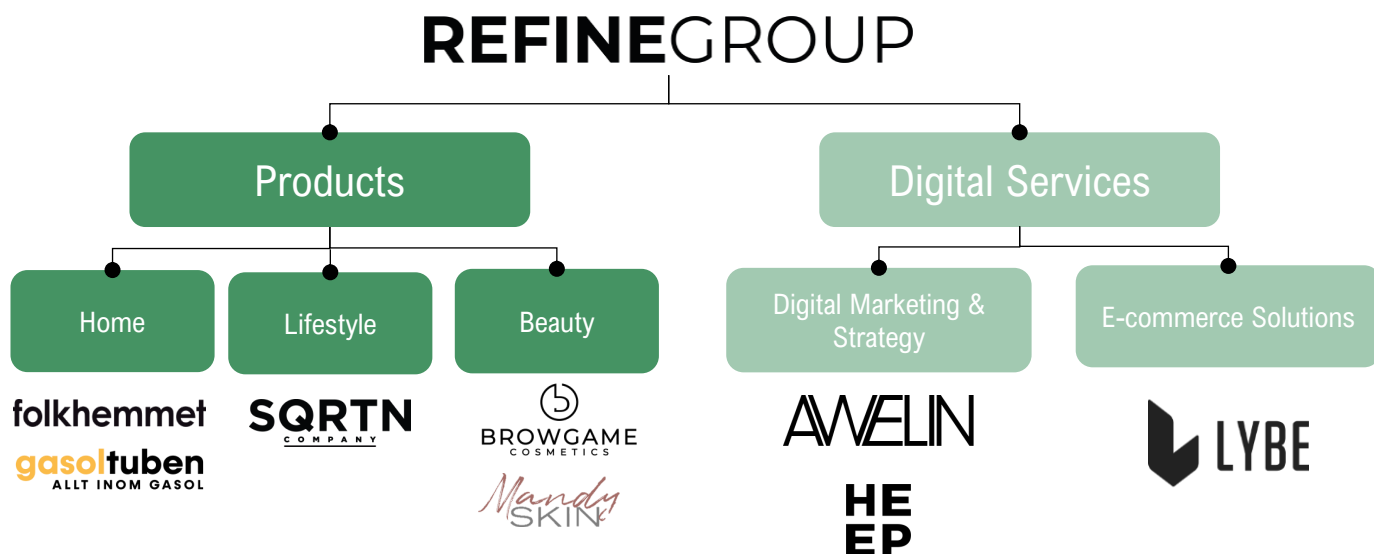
REFINEGROUP

Products

Digital Services

Home

Lifestyle

Beauty

Digital Marketing & Strategy

E-commerce Solutions

folkhemmet

gasoltuben
ALLT INOM GASOL

SQRTN
COMPANY

BROWGAME
COSMETICS

Mandy
SKIN

AWELIN

HE
EP

LYBE